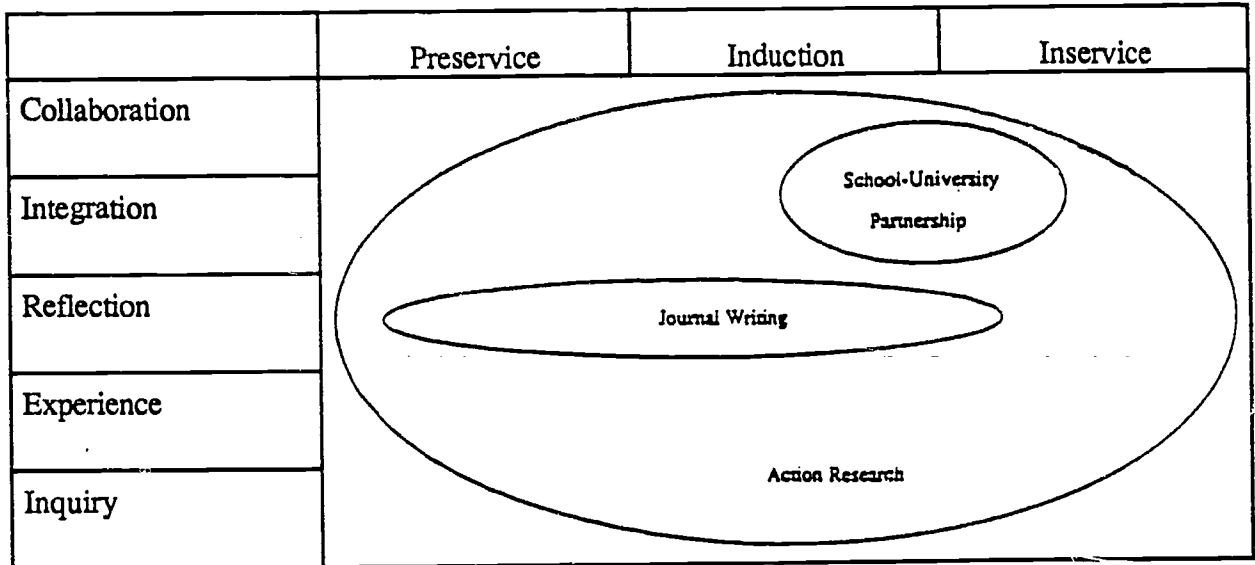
| | Preservice | Induction | Inservice |
|---|---|---|---|
| Collaboration | | | |
| Integration | | | |
| Reflection | | | |
| Experience | | | |
| Inquiry | | | |

School-University Partnership

Journal Writing

Action Research